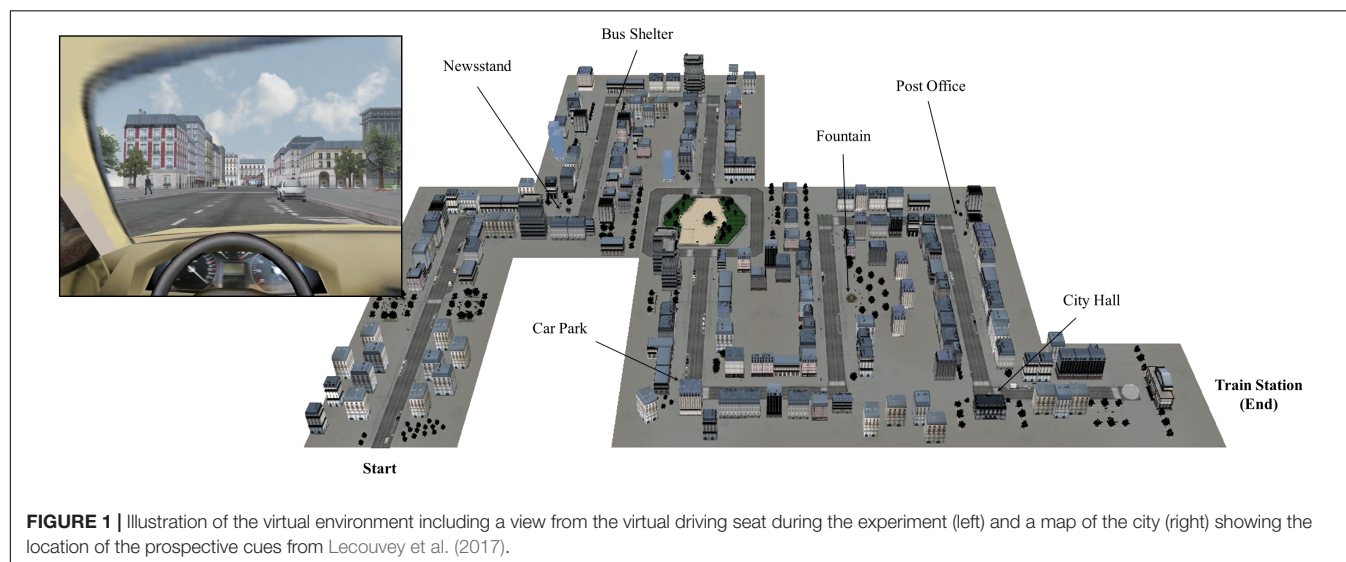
Bus Shelter

Newsstand

Post Office

Fountain

City Hall

Car Park

Train Station (End)

Start

**FIGURE 1 |** Illustration of the virtual environment including a view from the virtual driving seat during the experiment (left) and a map of the city (right) showing the location of the prospective cues from Lecouvey et al. (2017).